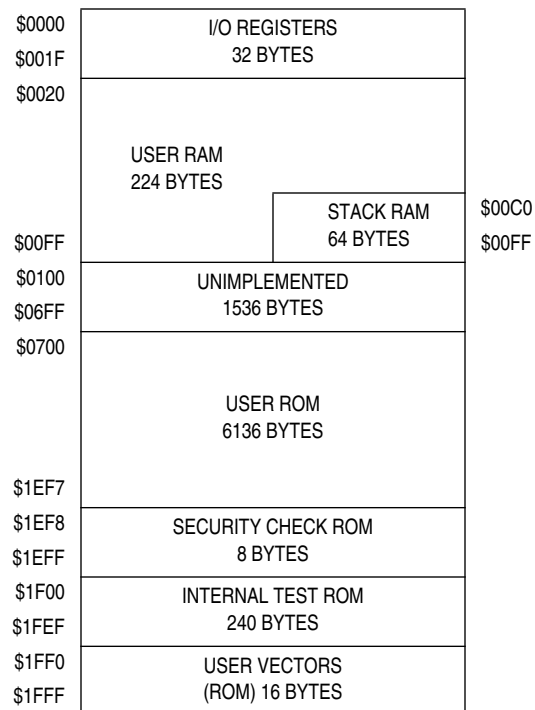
\$0000
I/O REGISTERS
32 BYTES
\$001F

\$0020
USER RAM
224 BYTES
STACK RAM
64 BYTES
\$00C0
\$00FF
\$00FF

\$0100
UNIMPLEMENTED
1536 BYTES
\$06FF

\$0700
USER ROM
6136 BYTES
\$1EF7

\$1EF8
SECURITY CHECK ROM
8 BYTES
\$1EFF

\$1F00
INTERNAL TEST ROM
240 BYTES
\$1FEF

\$1FF0
USER VECTORS
(ROM) 16 BYTES
\$1FFF